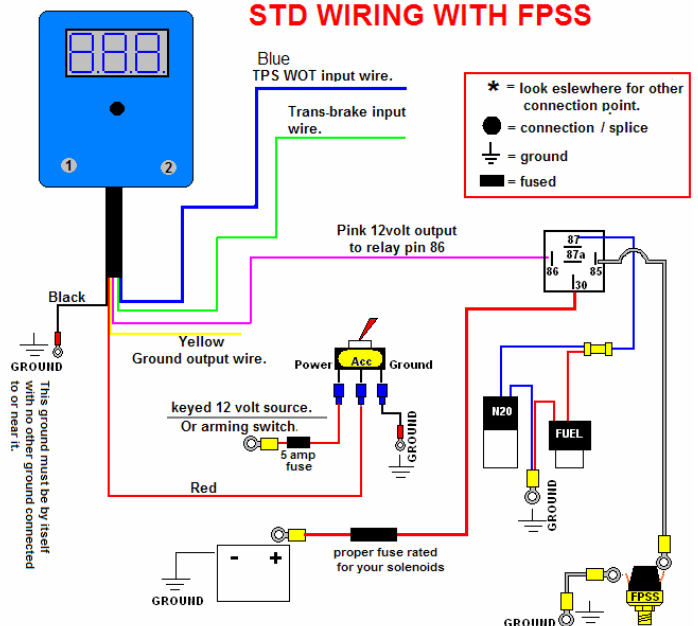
STD WIRING WITH FPSS

88.8

1 2

Blue
TPS WOT input wire.

Trans-brake input wire.

* = look eslewhere for other connection point.
= connection / splice
= ground
= fused

Pink 12volt output to relay pin 86

87
87a
86
85
30

Black

GROUND

This ground must be by itself with no other ground connected to or near it.

Yellow
Ground output wire.

Power
Acc
Ground

keyed 12 volt source.
Or arming switch.

5 amp fuse

GROUND

N20

FUEL

GROUND

Red

proper fuse rated for your solenoids

GROUND

FPSS

GROUND